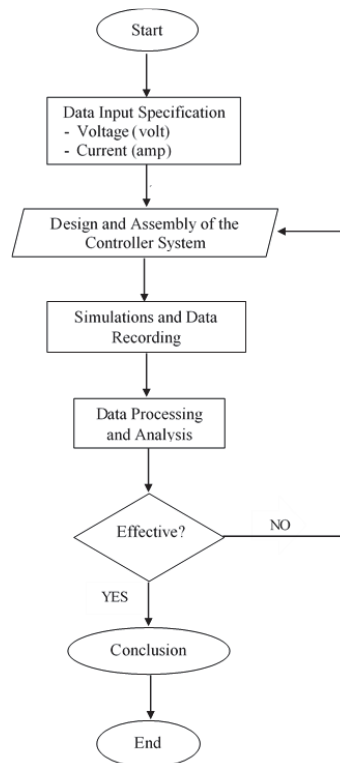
Start

Data Input Specification
- Voltage (volt)
- Current (amp)

Design and Assembly of the Controller System

Simulations and Data Recording

Data Processing and Analysis

Effective?

NO

YES

Conclusion

End